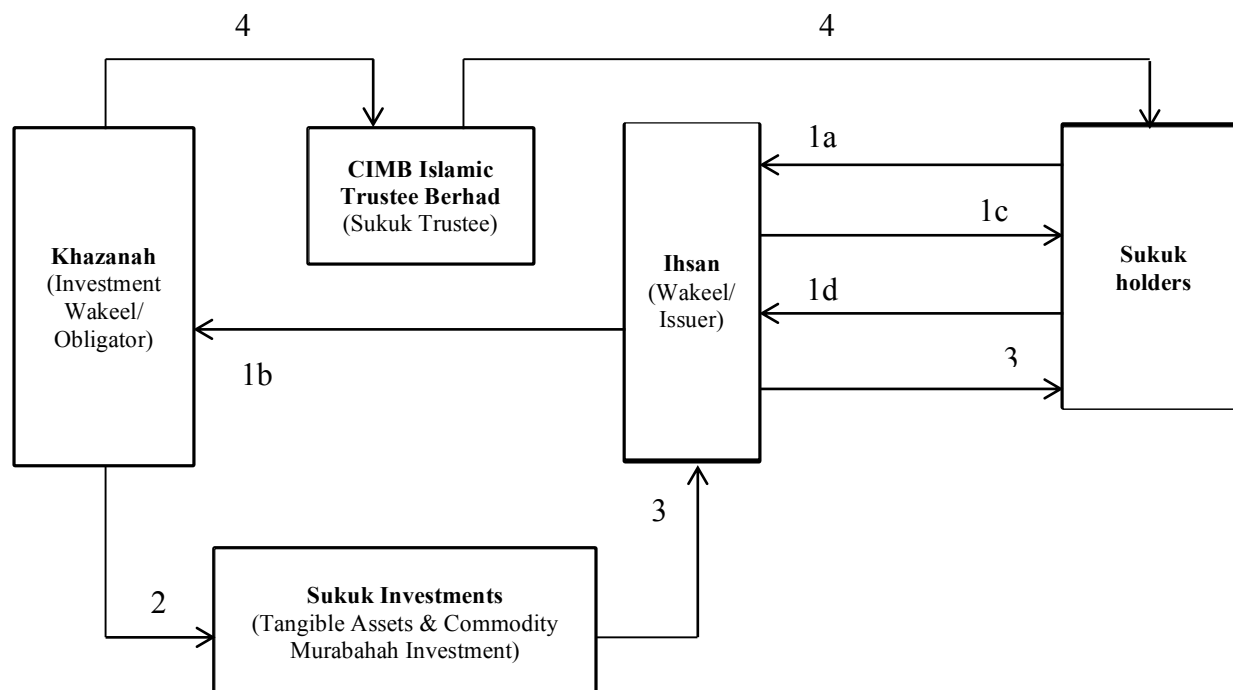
4

4

Khazanah
(Investment Wakeel/ Obligator)

CIMB Islamic Trustee Berhad
(Sukuk Trustee)

Ihsan
(Wakeel/ Issuer)

1a

1c

1d

3

Sukuk holders

1b

3

2

Sukuk Investments
(Tangible Assets & Commodity Murabahah Investment)